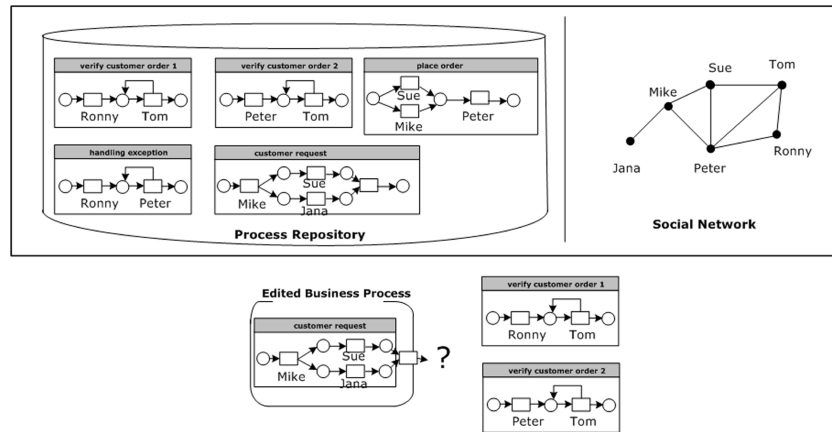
verify customer order 1

Ronny Tom

verify customer order 2

Peter Tom

place order

Sue

Mike

Peter

handling exception

Ronny Peter

customer request

Sue

Mike

Jana

Process Repository

Sue

Tom

Mike

Jana

Peter

Ronny

Social Network

Edited Business Process

customer request

Sue

Mike

Jana

?

verify customer order 1

Ronny Tom

verify customer order 2

Peter Tom